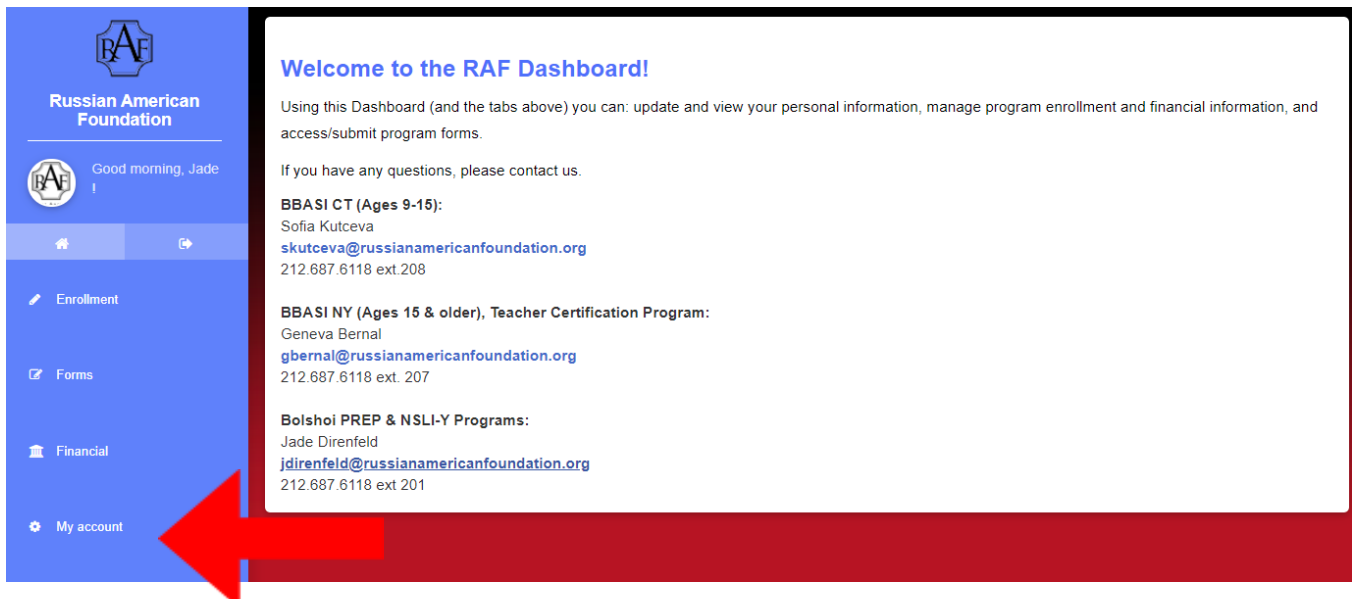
RAF

Russian American Foundation

RAF

Good morning, Jade !

Enrollment

Forms

Financial

My account

Welcome to the RAF Dashboard!

Using this Dashboard (and the tabs above) you can: update and view your personal information, manage program enrollment and financial information, and access/submit program forms.

If you have any questions, please contact us.

BBASI CT (Ages 9-15):
Sofia Kutceva
skutceva@russianamericanfoundation.org
212.687.6118 ext.208

BBASI NY (Ages 15 & older), Teacher Certification Program:
Geneva Bernal
gbernal@russianamericanfoundation.org
212.687.6118 ext. 207

Bolshoi PREP & NSLI-Y Programs:
Jade Direnfeld
jdirenfeld@russianamericanfoundation.org
212.687.6118 ext 201